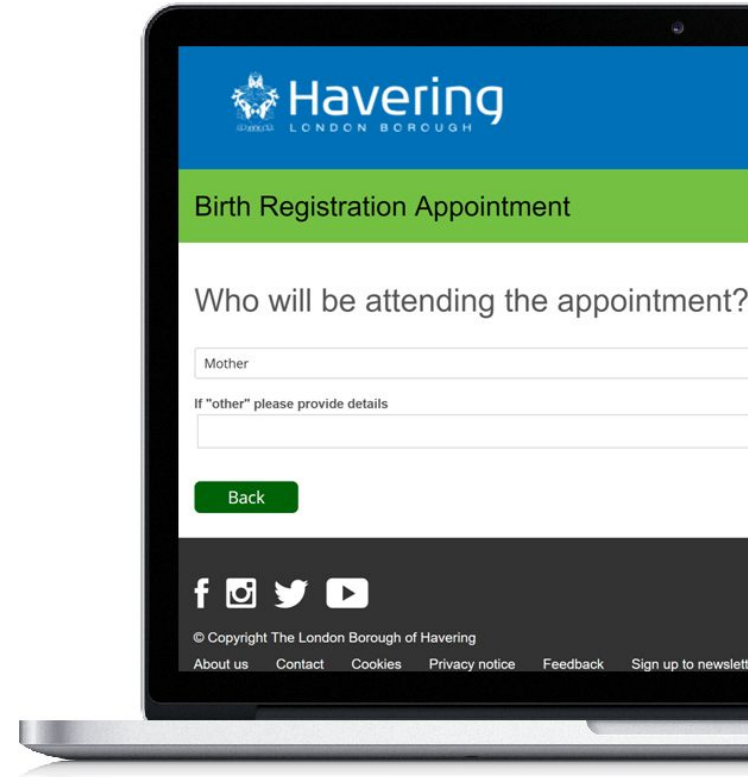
Havering
LONDON BOROUGH

Birth Registration Appointment

Who will be attending the appointment?

Mother

If "other" please provide details

Back

© Copyright The London Borough of Havering

About us Contact Cookies Privacy notice Feedback Sign up to newslett